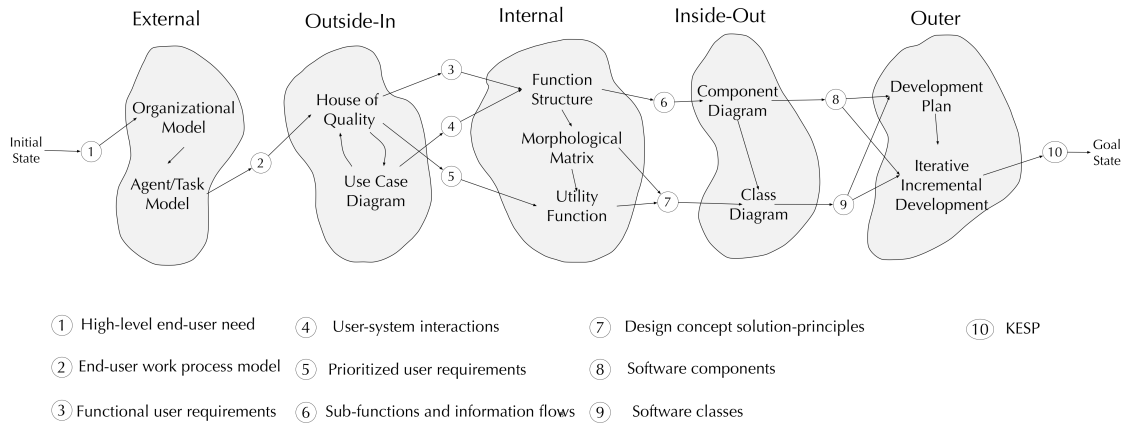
External

Outside-In

Internal

Inside-Out

Outer

Initial State

1

Organizational Model

Agent/Task Model

2

House of Quality

Use Case Diagram

3

4

5

Function Structure

Morphological Matrix

Utility Function

6

7

Component Diagram

Class Diagram

8

9

Development Plan

Iterative Incremental Development

10

Goal State

1 High-level end-user need

2 End-user work process model

3 Functional user requirements

4 User-system interactions

5 Prioritized user requirements

6 Sub-functions and information flows

7 Design concept solution-principles

8 Software components

9 Software classes

10 KESP